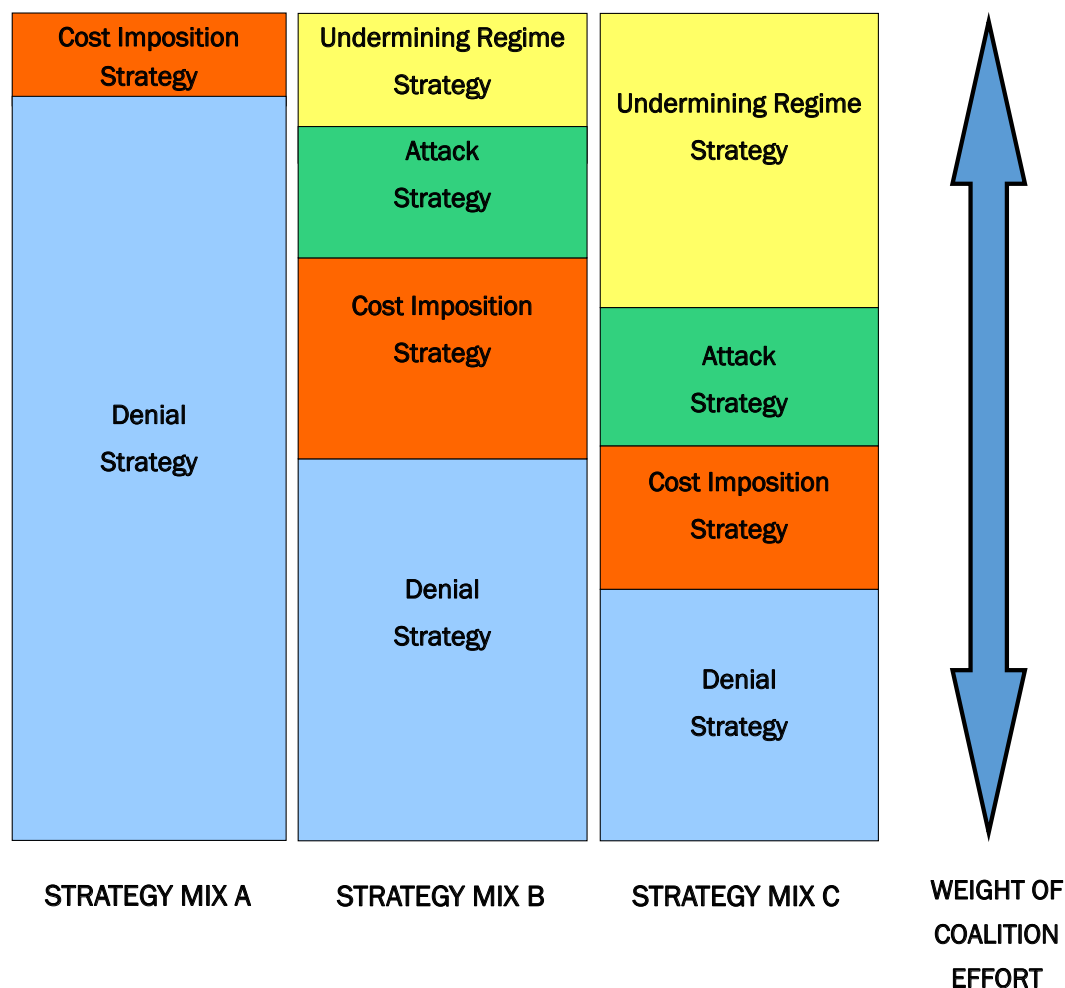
Cost Imposition Strategy

Denial Strategy

Undermining Regime Strategy

Attack Strategy

Cost Imposition Strategy

Denial Strategy

Undermining Regime Strategy

Attack Strategy

Cost Imposition Strategy

Denial Strategy

STRATEGY MIX A

STRATEGY MIX B

STRATEGY MIX C

WEIGHT OF COALITION EFFORT